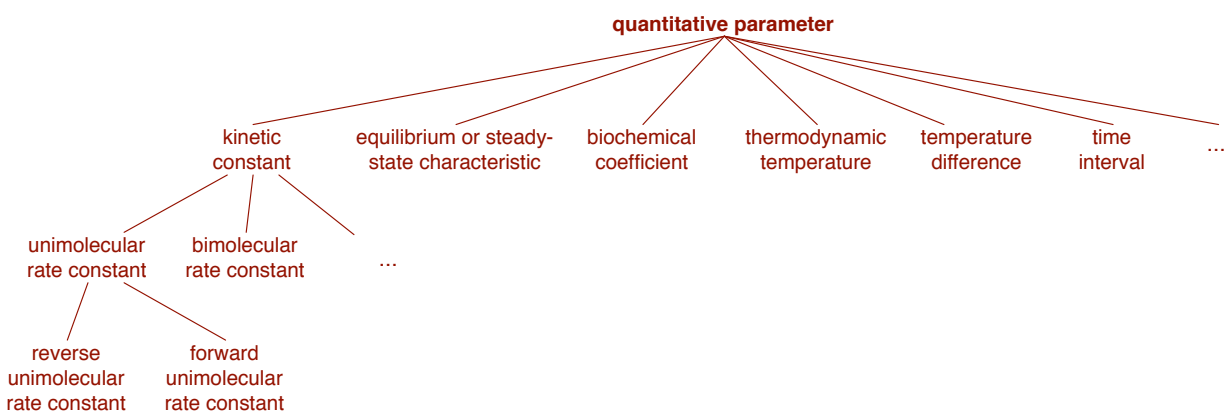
quantitative parameter

kinetic constant

equilibrium or steady-state characteristic

biochemical coefficient

thermodynamic temperature

temperature difference

time interval

...

unimolecular rate constant

bimolecular rate constant

...

reverse unimolecular rate constant

forward unimolecular rate constant